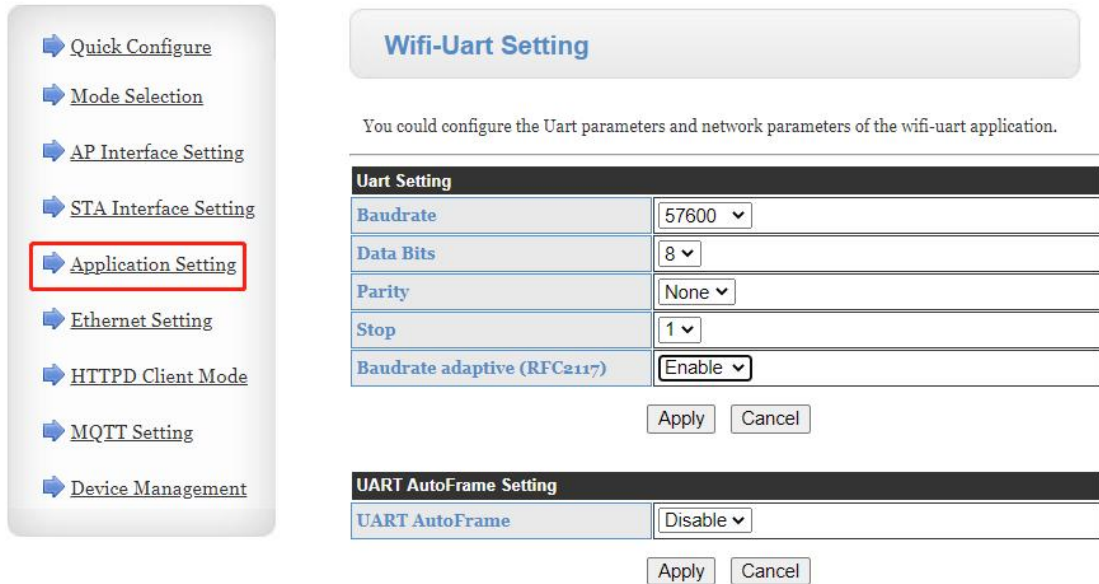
Quick Configure

Mode Selection

AP Interface Setting

STA Interface Setting

Application Setting

Ethernet Setting

HTTPD Client Mode

MQTT Setting

Device Management

Wifi-Uart Setting

You could configure the Uart parameters and network parameters of the wifi-uart application.

| Uart Setting | |
|---|---|
| Baudrate | 57600 |
| Data Bits | 8 |
| Parity | None |
| Stop | 1 |
| Baudrate adaptive (RFC2117) | Enable |

Apply Cancel

| UART AutoFrame Setting | |
|---|---|
| UART AutoFrame | Disable |

Apply Cancel